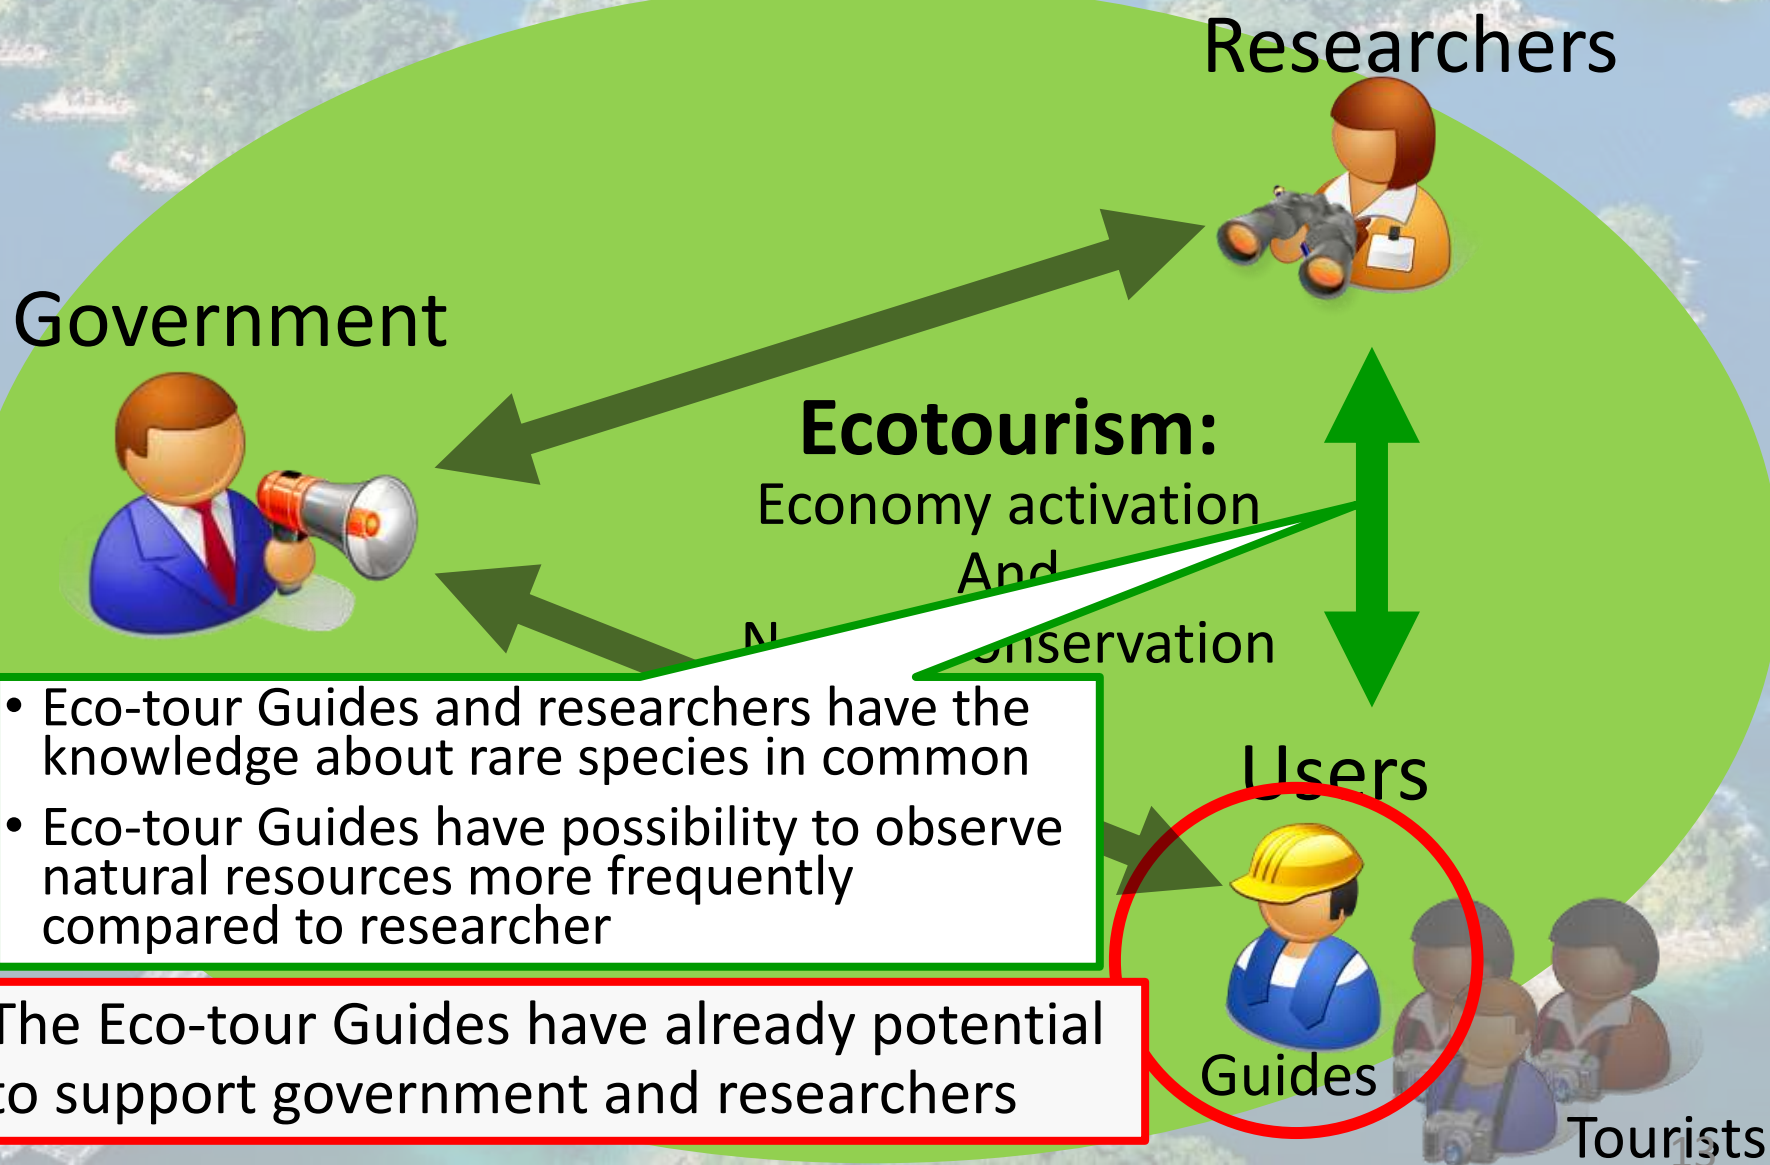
Researchers

Government

Ecotourism:
Economy activation
And
N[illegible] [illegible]nservation

• Eco-tour Guides and researchers have the knowledge about rare species in common
• Eco-tour Guides have possibility to observe natural resources more frequently compared to researcher

Users

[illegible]he Eco-tour Guides have already potential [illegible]o support government and researchers

Guides

Tourists